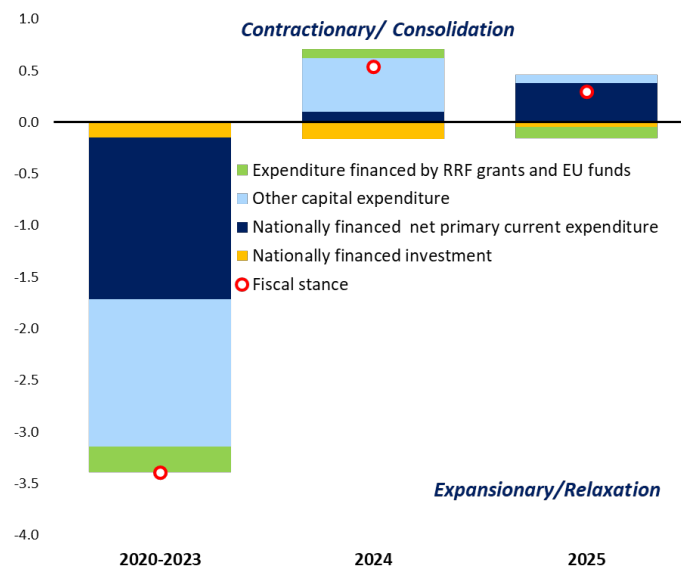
Contractionary/ Consolidation

1.0
0.5
0.0
-0.5
-1.0
-1.5
-2.0
-2.5
-3.0
-3.5
-4.0

Expenditure financed by RRF grants and EU funds
Other capital expenditure
Nationally financed net primary current expenditure
Nationally financed investment
Fiscal stance

Expansionary/Relaxation

2020-2023
2024
2025